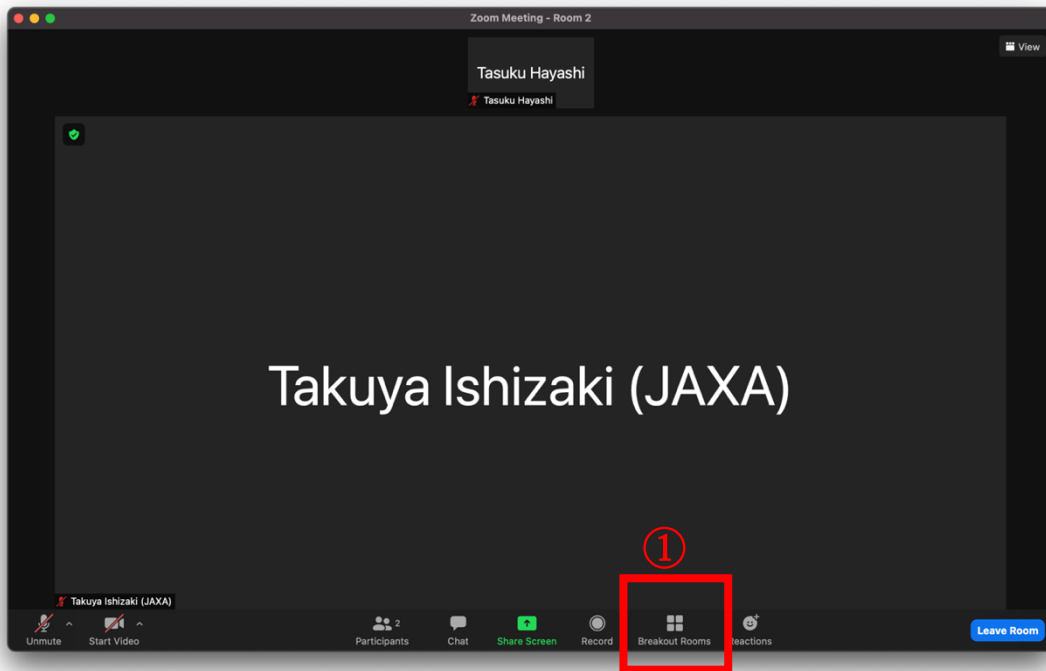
Zoom Meeting - Room 2

View

Tasuku Hayashi

Tasuku Hayashi

Takuya Ishizaki (JAXA)

①

Takuya Ishizaki (JAXA)

Unmute

Start Video

2

Participants

Chat

Share Screen

Record

Breakout Rooms

Reactions

Leave Room